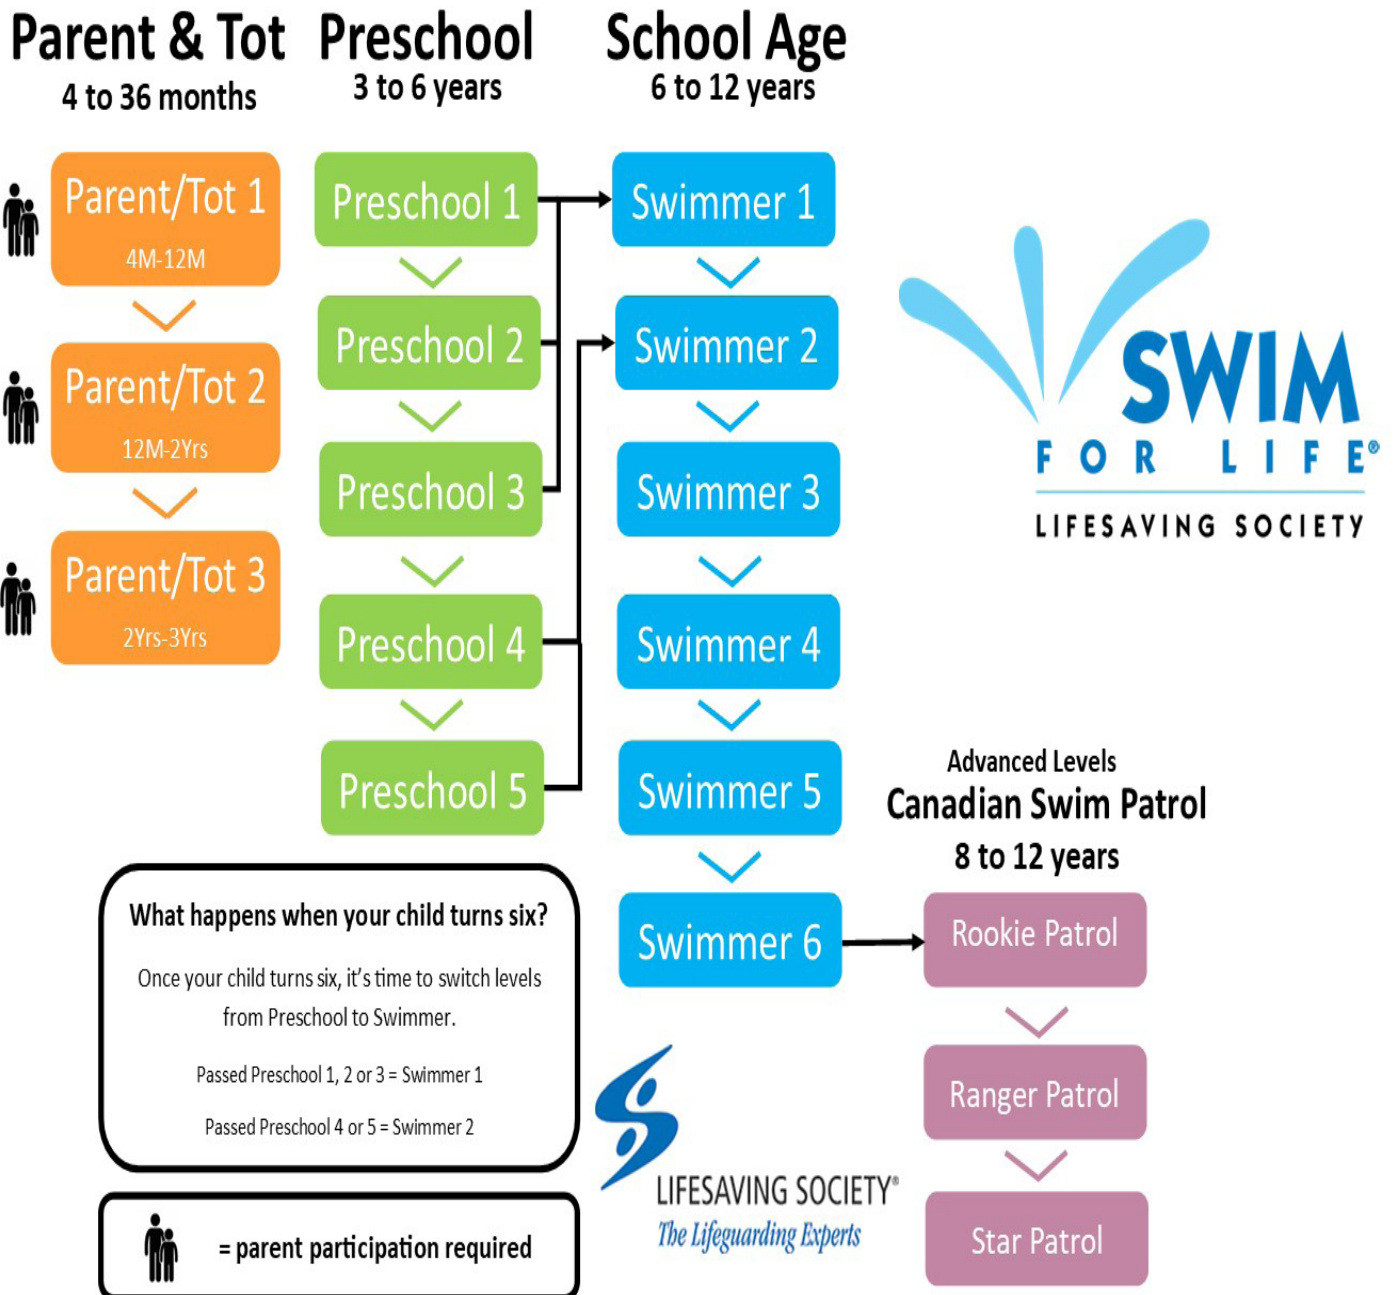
Parent & Tot
4 to 36 months

Preschool
3 to 6 years

School Age
6 to 12 years

Parent/Tot 1
4M-12M

Parent/Tot 2
12M-2Yrs

Parent/Tot 3
2Yrs-3Yrs

Preschool 1

Preschool 2

Preschool 3

Preschool 4

Preschool 5

Swimmer 1

Swimmer 2

Swimmer 3

Swimmer 4

Swimmer 5

Swimmer 6

SWIM
FOR LIFE®
LIFESAVING SOCIETY

Advanced Levels
Canadian Swim Patrol
8 to 12 years

Rookie Patrol

Ranger Patrol

Star Patrol

What happens when your child turns six?

Once your child turns six, it's time to switch levels from Preschool to Swimmer.

Passed Preschool 1, 2 or 3 = Swimmer 1

Passed Preschool 4 or 5 = Swimmer 2

= parent participation required

LIFESAVING SOCIETY®
The Lifeguarding Experts